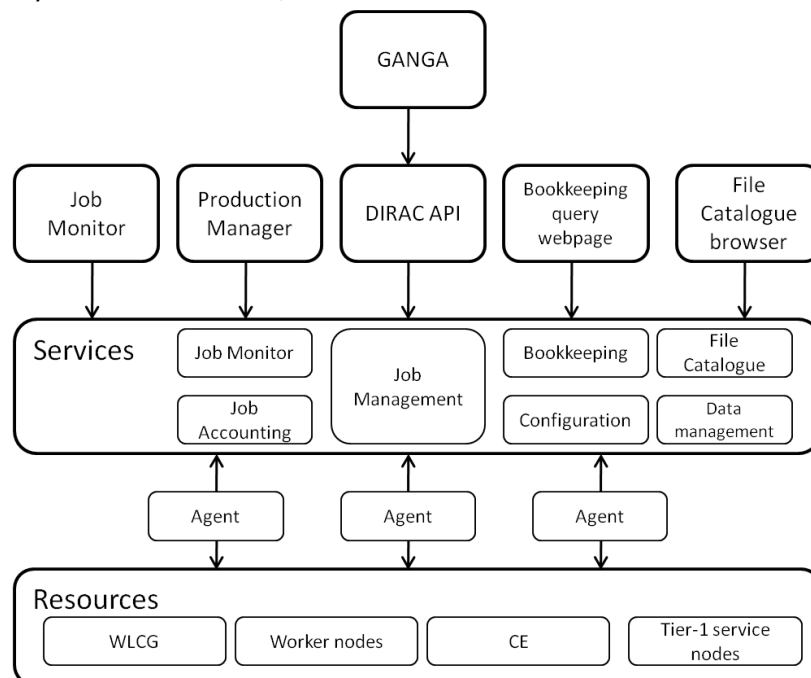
GANGA

Job Monitor

Production Manager

DIRAC API

Bookkeeping query webpage

File Catalogue browser

Services

Job Monitor

Job Accounting

Job Management

Bookkeeping

Configuration

File Catalogue

Data management

Agent

Agent

Agent

Resources

WLCG

Worker nodes

CE

Tier-1 service nodes